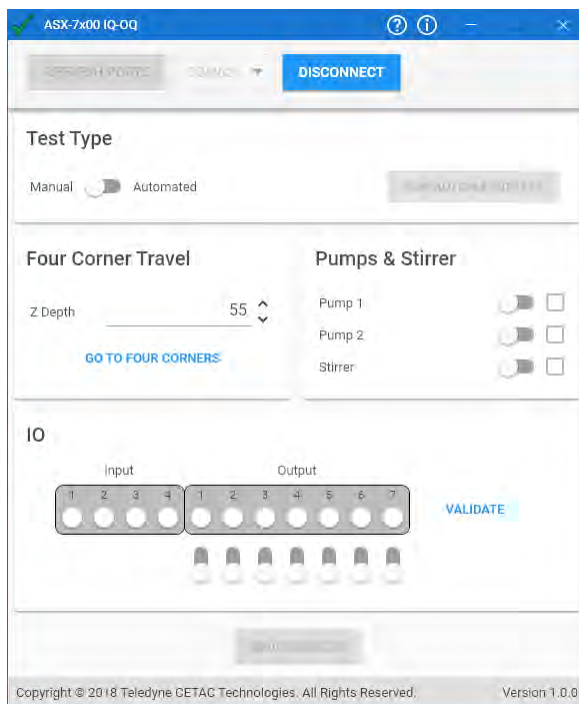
ASX-7x00 IQ-OQ

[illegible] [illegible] DISCONNECT

Test Type

Manual Automated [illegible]

Four Corner Travel

Z Depth 55

GO TO FOUR CORNERS

Pumps & Stirrer

Pump 1

Pump 2

Stirrer

IO

Input

1 2 3 4

Output

1 2 3 4 5 6 7

VALIDATE

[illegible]

Copyright © 2018 Teledyne CETAC Technologies. All Rights Reserved. Version 1.0.0